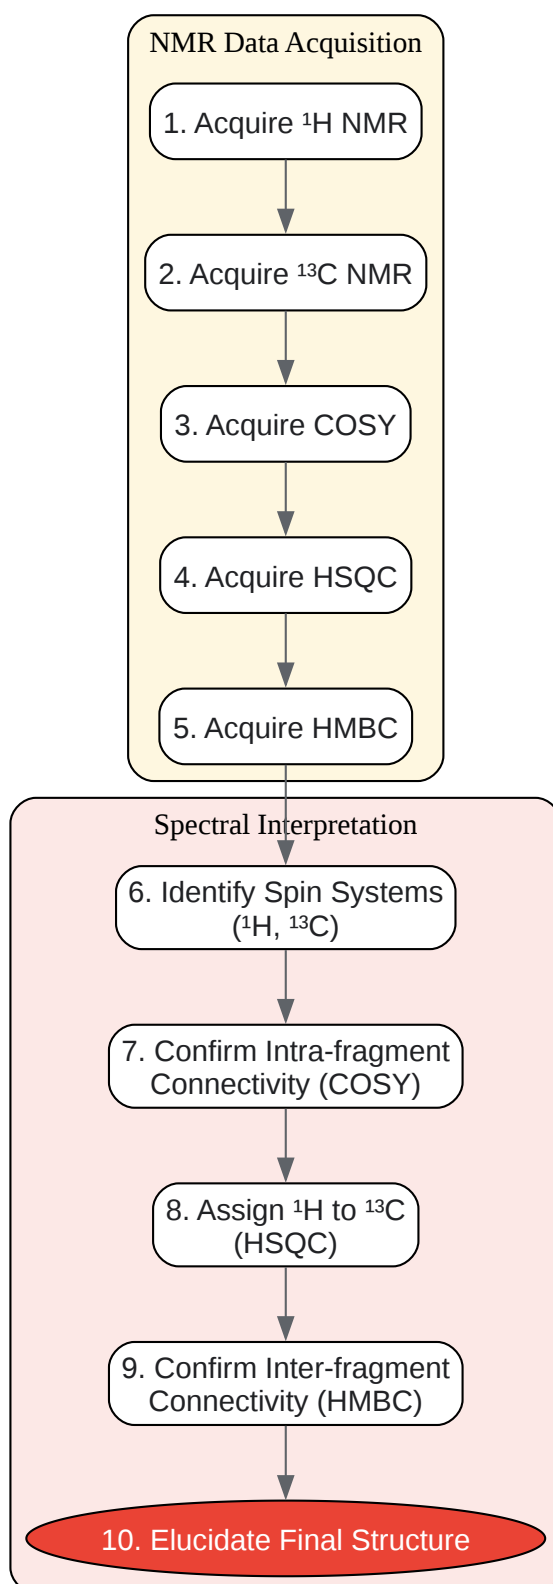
NMR Data Acquisition

1. Acquire $^1$H NMR

2. Acquire $^{13}$C NMR

3. Acquire COSY

4. Acquire HSQC

5. Acquire HMBC

Spectral Interpretation

6. Identify Spin Systems ($^1$H, $^{13}$C)

7. Confirm Intra-fragment Connectivity (COSY)

8. Assign $^1$H to $^{13}$C (HSQC)

9. Confirm Inter-fragment Connectivity (HMBC)

10. Elucidate Final Structure